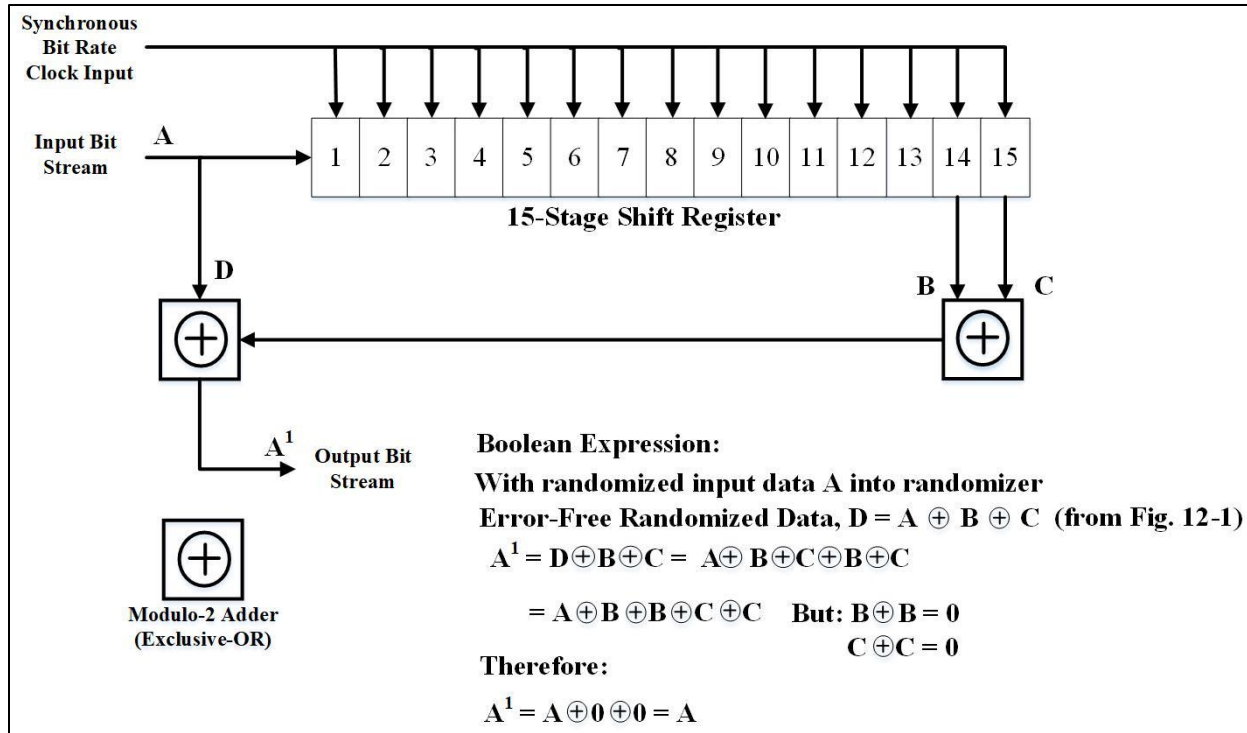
Synchronous Bit Rate Clock Input

Input Bit Stream

A

| 1 | 2 | 3 | 4 | 5 | 6 | 7 | 8 | 9 | 10 | 11 | 12 | 13 | 14 | 15 |
|---|---|---|---|---|---|---|---|---|---|---|---|---|---|---|

15-Stage Shift Register

D

B

C

$\oplus$

$\oplus$

$A^1$

Output Bit Stream

$\oplus$

Modulo-2 Adder (Exclusive-OR)

Boolean Expression:

With randomized input data A into randomizer

Error-Free Randomized Data, $D = A \oplus B \oplus C$ (from Fig. 12-1)

$A^1 = D \oplus B \oplus C = A \oplus B \oplus C \oplus B \oplus C$

$= A \oplus B \oplus B \oplus C \oplus C$ But: $B \oplus B = 0$

$C \oplus C = 0$

Therefore:

$A^1 = A \oplus 0 \oplus 0 = A$